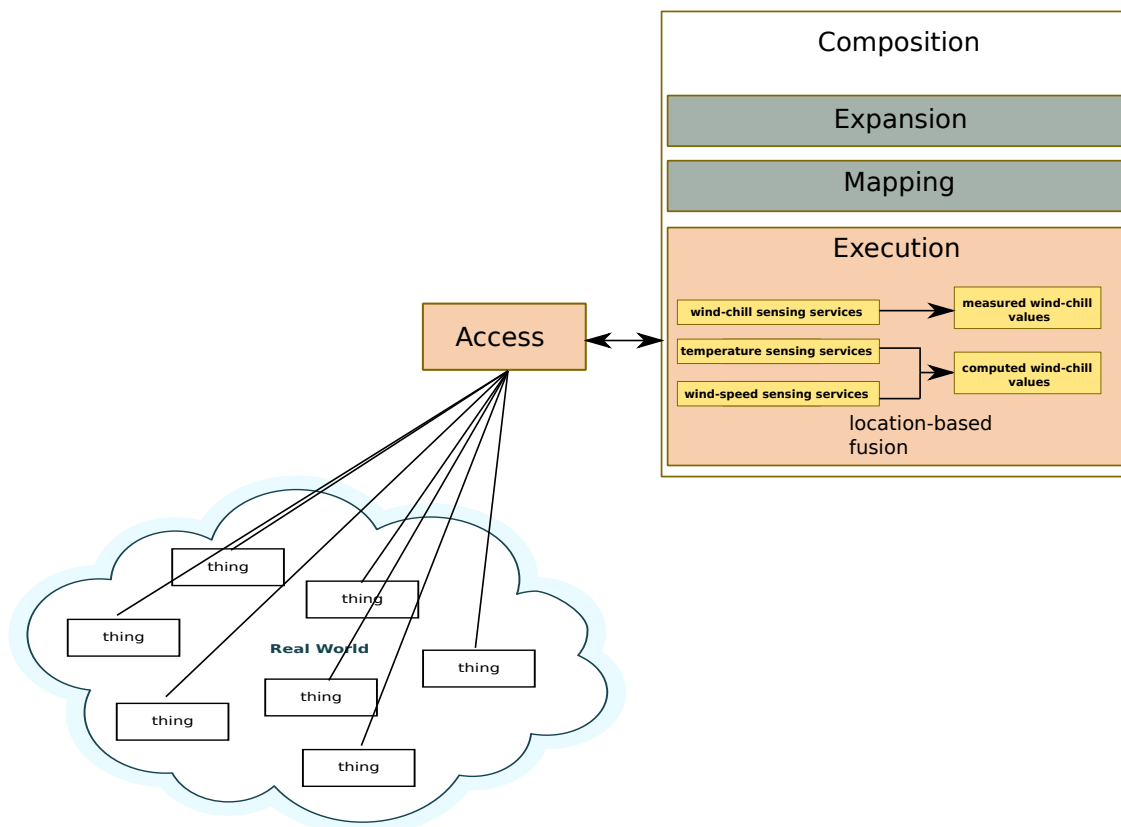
Composition

Expansion

Mapping

Execution

wind-chill sensing services

measured wind-chill values

temperature sensing services

wind-speed sensing services

computed wind-chill values

location-based fusion

Access

thing

thing

thing

Real World

thing

thing

thing

thing

thing